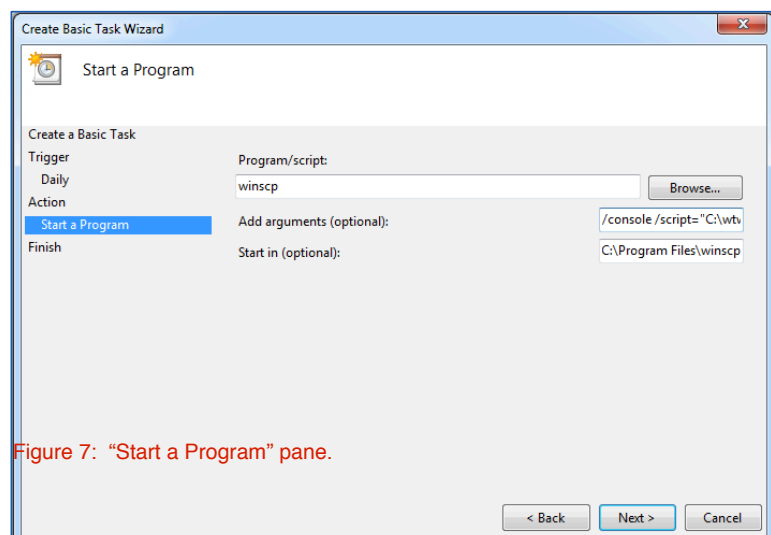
Create Basic Task Wizard

Start a Program

Create a Basic Task
Trigger
Daily
Action
Start a Program
Finish

Program/script:
winscp
Browse...
Add arguments (optional):
/console /script="C:\wtv
Start in (optional):
C:\Program Files\winscp

Figure 7: "Start a Program" pane.

< Back
Next >
Cancel